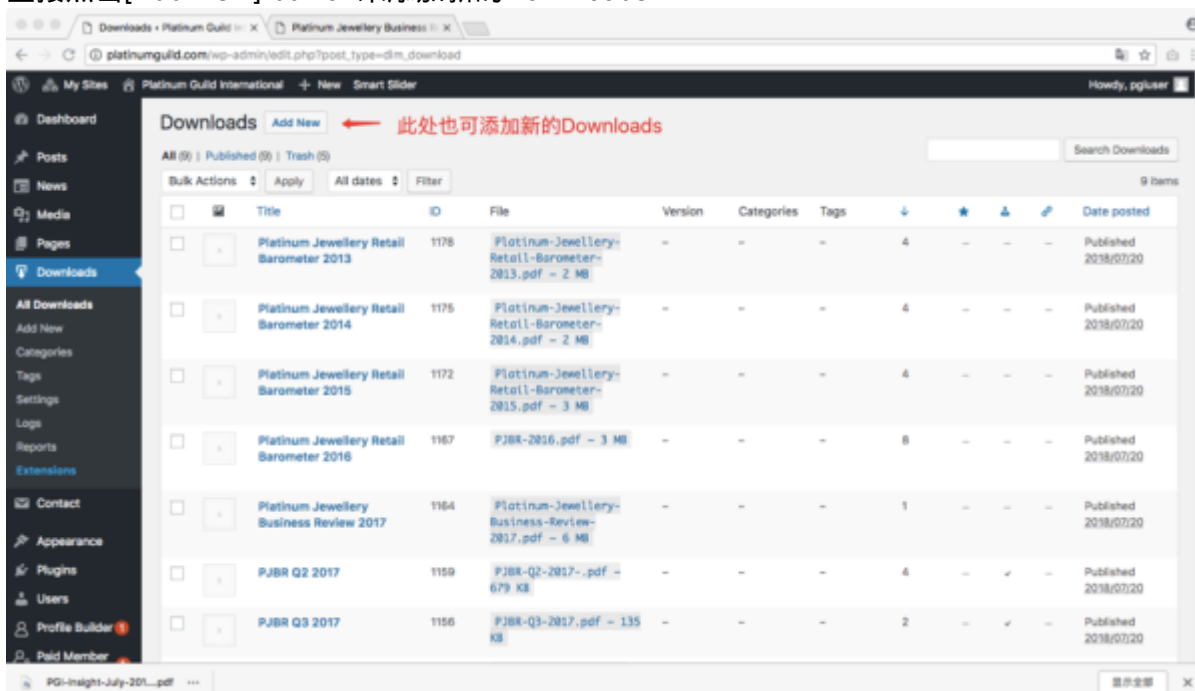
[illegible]

Downloads ‹ Platinum Guild In × | Platinum Jewellery Business R ×

platinumguild.com/wp-admin/edit.php?post_type=dlm_download

My Sites | Platinum Guild International | + New | Smart Slider | Howdy, pgiuser

Dashboard
Posts
News
Media
Pages
Downloads
All Downloads
Add New
Categories
Tags
Settings
Logs
Reports
Extensions
Contact
Appearance
Plugins
Users
Profile Builder
Paid Member

Downloads Add New ← 此处也可添加新的Downloads

All (9) | Published (9) | Trash (5)

Search Downloads

Bulk Actions | Apply | All dates | Filter

9 items

| | Title | ID | File | Version | Categories | Tags | | | | | Date posted |
|---|---|---|---|---|---|---|---|---|---|---|---|
| | Platinum Jewellery Retail Barometer 2013 | 1178 | Platinum-Jewellery-Retail-Barometer-2013.pdf – 2 MB | – | – | – | 4 | – | – | – | Published 2018/07/20 |
| | Platinum Jewellery Retail Barometer 2014 | 1175 | Platinum-Jewellery-Retail-Barometer-2014.pdf – 2 MB | – | – | – | 4 | – | – | – | Published 2018/07/20 |
| | Platinum Jewellery Retail Barometer 2015 | 1172 | Platinum-Jewellery-Retail-Barometer-2015.pdf – 3 MB | – | – | – | 4 | – | – | – | Published 2018/07/20 |
| | Platinum Jewellery Retail Barometer 2016 | 1167 | PJBR-2016.pdf – 3 MB | – | – | – | 8 | – | – | – | Published 2018/07/20 |
| | Platinum Jewellery Business Review 2017 | 1164 | Platinum-Jewellery-Business-Review-2017.pdf – 6 MB | – | – | – | 1 | – | – | – | Published 2018/07/20 |
| | PJBR Q2 2017 | 1159 | PJBR-Q2-2017-.pdf – 679 KB | – | – | – | 4 | – | ✓ | – | Published 2018/07/20 |
| | PJBR Q3 2017 | 1156 | PJBR-Q3-2017.pdf – 135 KB | – | – | – | 2 | – | ✓ | – | Published 2018/07/20 |

PGI-Insight-July-201....pdf

显示全部